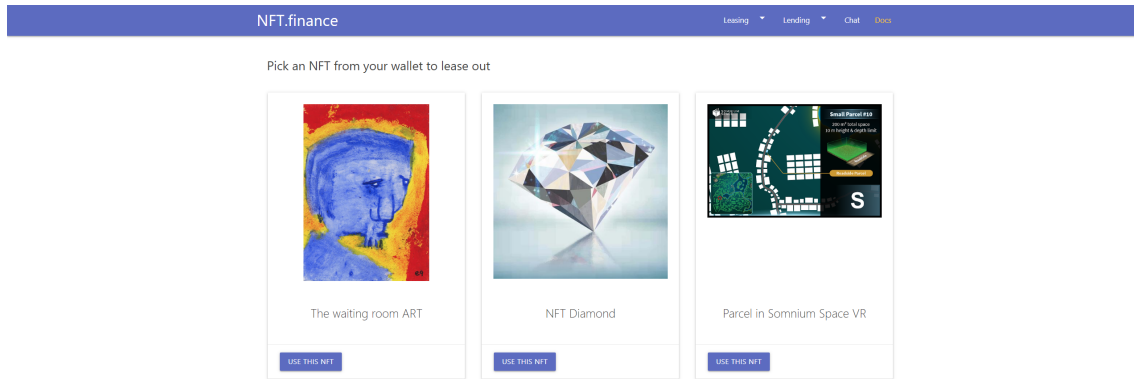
NFT.finance

Leasing Lending Chat Docs

Pick an NFT from your wallet to lease out

Small Parcel #10
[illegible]
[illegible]

S

The waiting room ART

USE THIS NFT

NFT Diamond

USE THIS NFT

Parcel in Somnium Space VR

USE THIS NFT